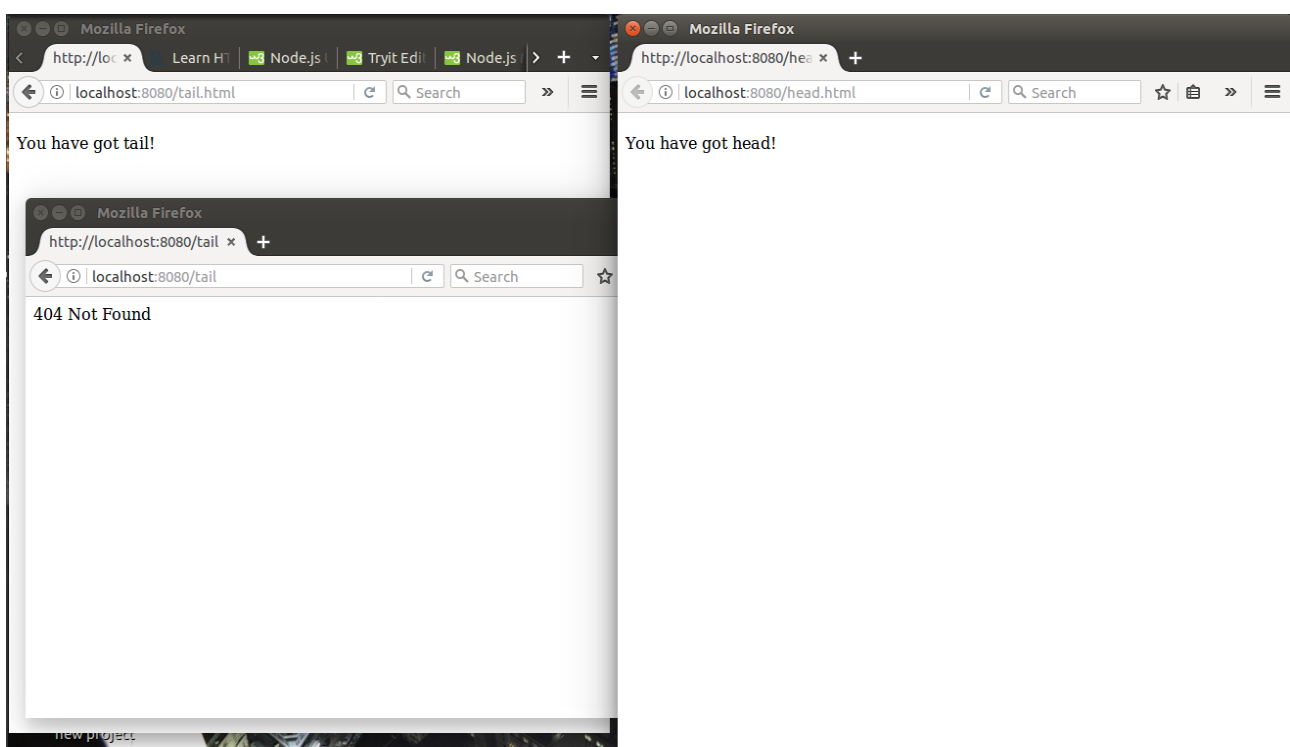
Mozilla Firefox

http://loc ×
Learn HT
Node.js
Tryit Edit
Node.js

localhost:8080/tail.html
Search

You have got tail!

Mozilla Firefox

http://localhost:8080/tail ×

localhost:8080/tail
Search

404 Not Found

new project

Mozilla Firefox

http://localhost:8080/hea ×

localhost:8080/head.html
Search

You have got head!